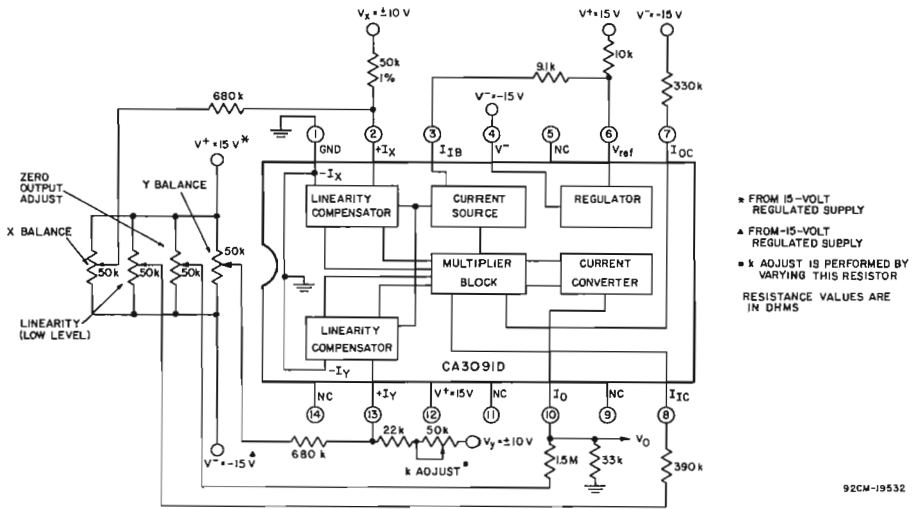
$V_X = \pm10$ V
50k
1%
680k
$V^+=15$ V
91k
10k
$V^-=-15$ V
330k
$V^-=-15$ V
1 GND
2 $+I_X$
3 $I_{IB}$
4 $V^-$
5 NC
6 $V_{ref}$
7 $I_{OC}$
$V^+=15$ V *
ZERO OUTPUT ADJUST
Y BALANCE
X BALANCE
50k
50k
50k
50k
50k
LINEARITY (LOW LEVEL)
$-I_X$
LINEARITY COMPENSATOR
CURRENT SOURCE
REGULATOR
MULTIPLIER BLOCK
CURRENT CONVERTER
LINEARITY COMPENSATOR
$-I_Y$
CA3091D
NC
$+I_Y$
$V^+=15$ V
NC
$I_O$
NC
$I_{IC}$
14
13
12
11
10
9
8
$V^-=-15$ V ▲
680 k
22k
50k
$V_Y = \pm10$ V
k ADJUST ■
1.5M
33k
$V_O$
390k
* FROM 15-VOLT REGULATED SUPPLY
▲ FROM -15-VOLT REGULATED SUPPLY
■ k ADJUST IS PERFORMED BY VARYING THIS RESISTOR
RESISTANCE VALUES ARE IN OHMS
92CM-19532